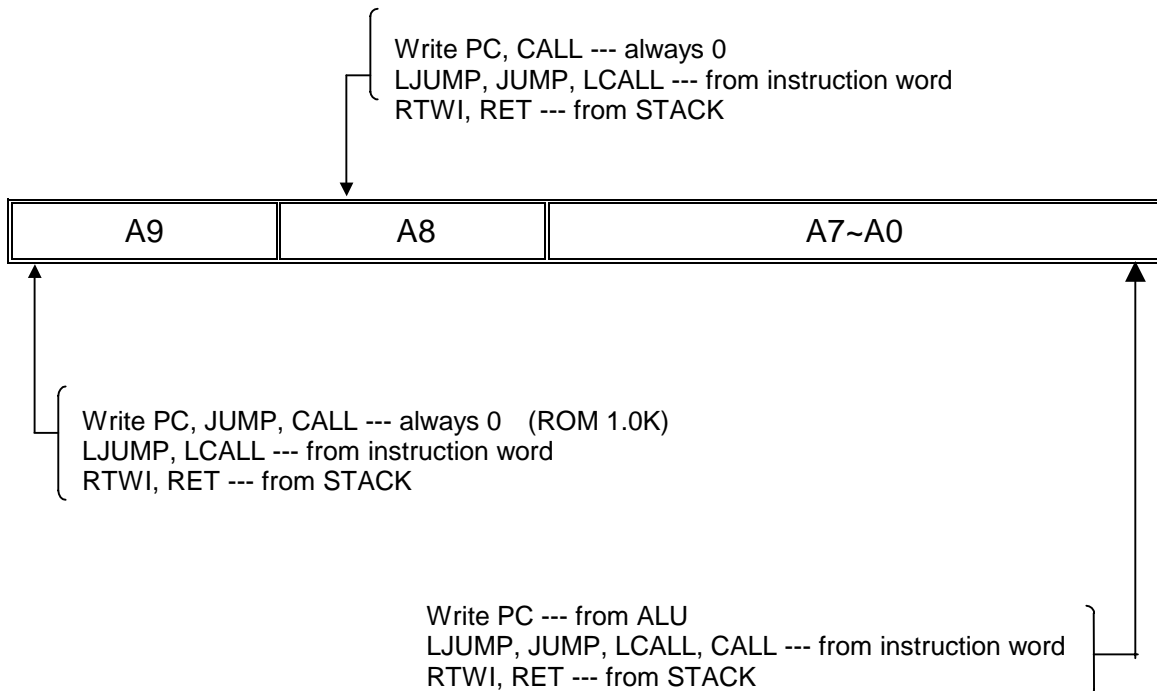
Write PC, CALL --- always 0
LJUMP, JUMP, LCALL --- from instruction word
RTWI, RET --- from STACK

| A9 | A8 | A7~A0 |
|---|---|---|

Write PC, JUMP, CALL --- always 0 (ROM 1.0K)
LJUMP, LCALL --- from instruction word
RTWI, RET --- from STACK

Write PC --- from ALU
LJUMP, JUMP, LCALL, CALL --- from instruction word
RTWI, RET --- from STACK